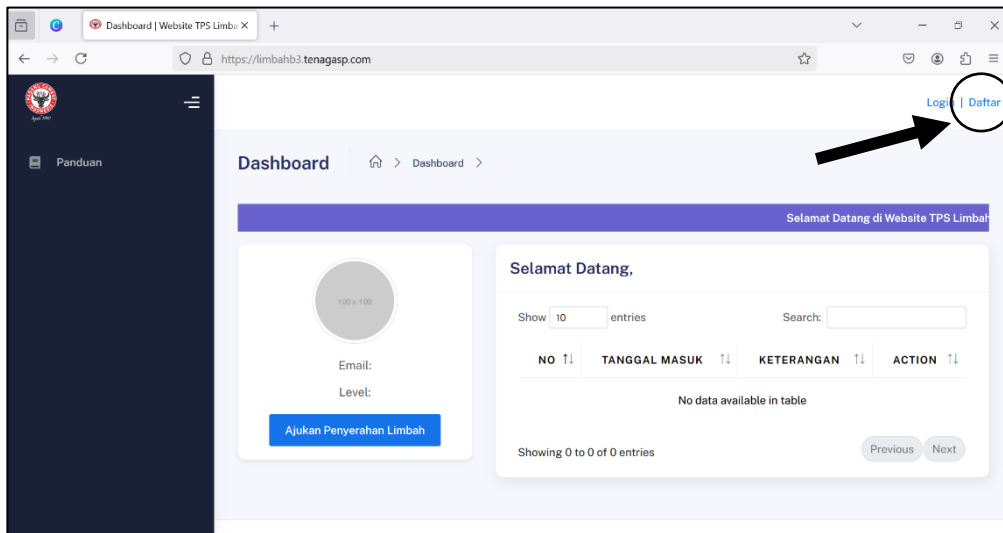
Dashboard | Website TPS Limba ×

https://limbahb3.tenagasp.com

Panduan

Login | Daftar

Dashboard

Dashboard >

Selamat Datang di Website TPS Limbah

100 x 100

Email:

Level:

Ajukan Penyerahan Limbah

Selamat Datang,

Show 10 entries

Search:

| NO | TANGGAL MASUK | KETERANGAN | ACTION |
|---|---|---|---|
| No data available in table | | | |

Showing 0 to 0 of 0 entries

Previous Next